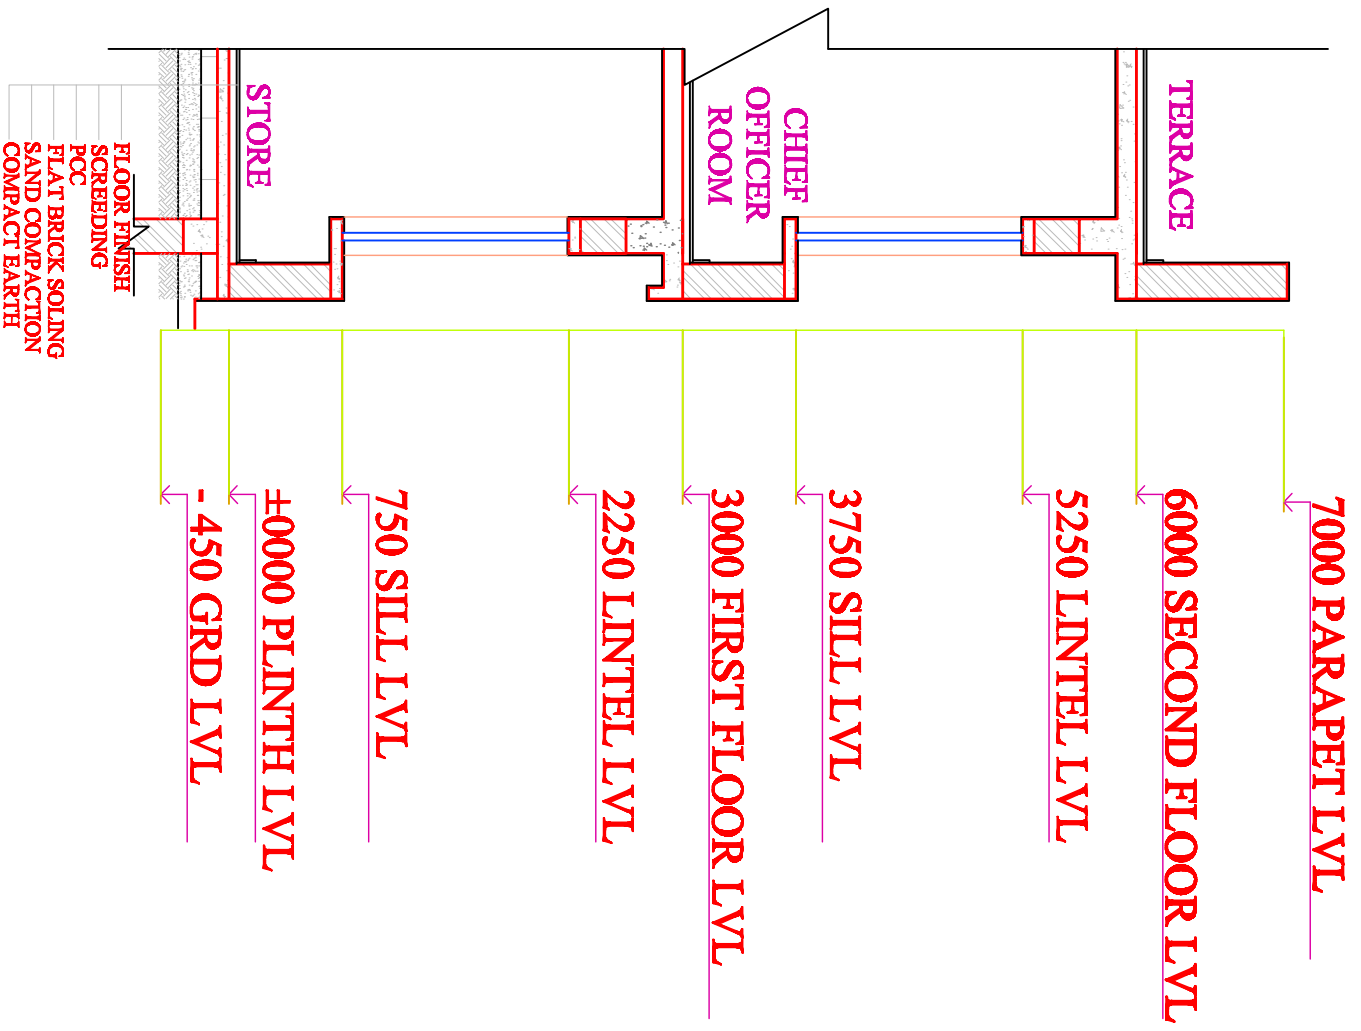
FLOOR FINISH
SCREEDING
PCC
FLAT BRICK SOLING
SAND COMPACTION
COMPACT EARTH

STORE

CHIEF OFFICER ROOM

TERRACE

- 450 GRD LVL

±0000 PLINTH LVL

750 SILL LVL

2250 LINTEL LVL

3000 FIRST FLOOR LVL

3750 SILL LVL

5250 LINTEL LVL

6000 SECOND FLOOR LVL

7000 PARAPET LVL